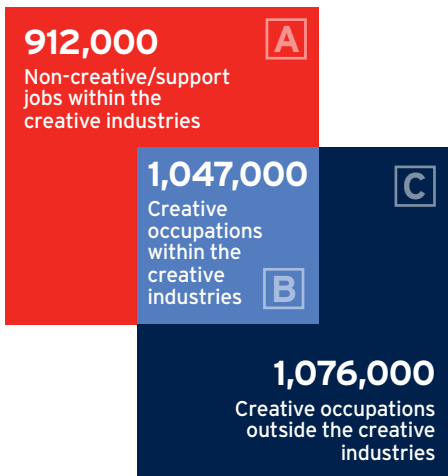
912,000
Non-creative/support jobs within the creative industries

A

1,047,000
Creative occupations within the creative industries

B

C

1,076,000
Creative occupations outside the creative industries